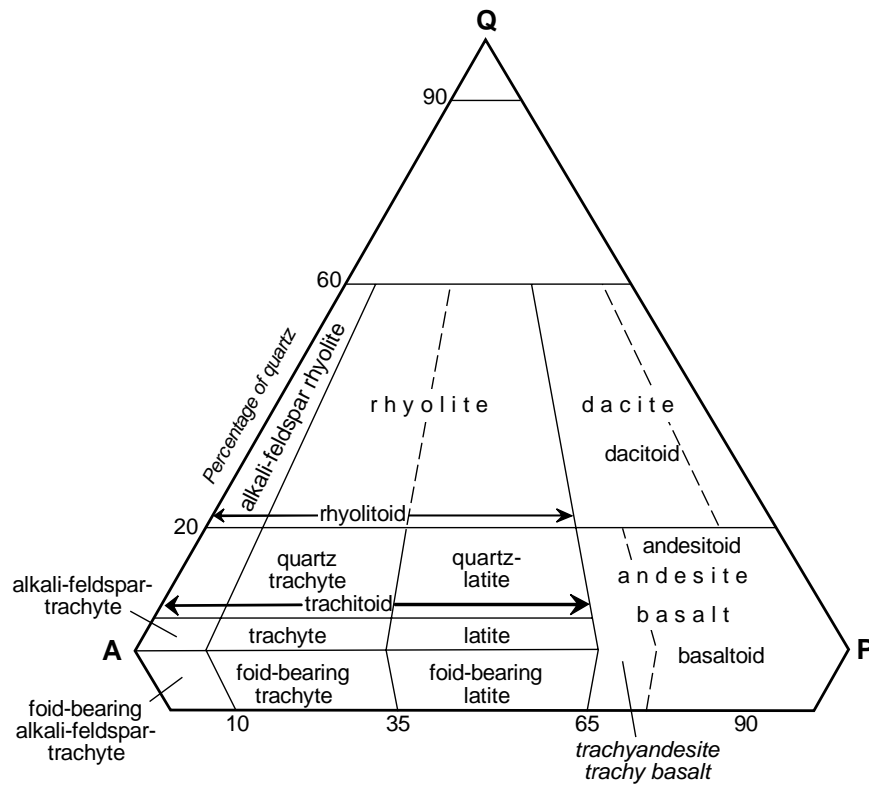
Q

90

60

Percentage of quartz

alkali-feldspar rhyolite

rhyolite

dacite

dacitoid

20

rhyolitoid

quartz trachyte

quartz-latite

andesitoid

andesite

alkali-feldspar-trachyte

trachitoid

basalt

A

trachyte

latite

F

foid-bearing trachyte

foid-bearing latite

basaltoid

foid-bearing alkali-feldspar-trachyte

10

35

65

90

trachyandesite
trachy basalt